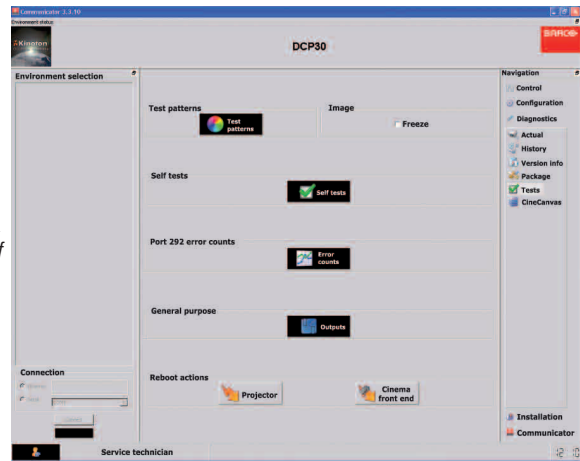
Communicator 3.3.50
Environment status

Kinoton

DCP30

BARCO

Environment selection

Test patterns

Test patterns

Image

Freeze

Self tests

Self tests

Port 292 error counts

Error counts

General purpose

Outputs

Reboot actions

Projector

Cinema front end

Connection

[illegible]

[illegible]

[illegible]

Navigation

Control

Configuration

Diagnostics

Actual

History

Version info

Package

Tests

CineCanvas

Installation

Communicator

Service technician

f